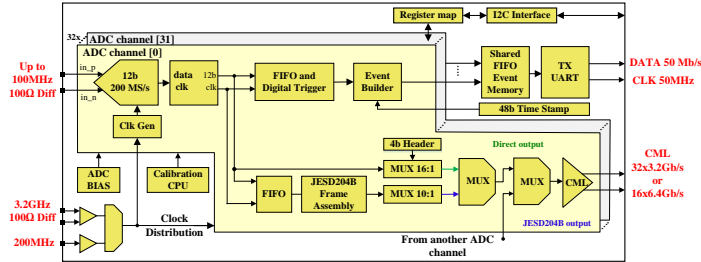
Register map
I2C Interface
32x
ADC channel [31]
ADC channel [0]
Up to 100MHz 100Ω Diff
in_p
in_n
12b 200 MS/s
data clk
12b
clk
FIFO and Digital Trigger
Event Builder
Shared FIFO Event Memory
TX UART
DATA 50 Mb/s
CLK 50MHz
48b Time Stamp
Clk Gen
4b Header
Direct output
MUX 16:1
ADC BIAS
Calibration CPU
FIFO
JESD204B Frame Assembly
MUX 10:1
MUX
MUX
CML
CML 32x3.2Gb/s or 16x6.4Gb/s
3.2GHz 100Ω Diff
Clock Distribution
200MHz
JESD204B output
From another ADC channel